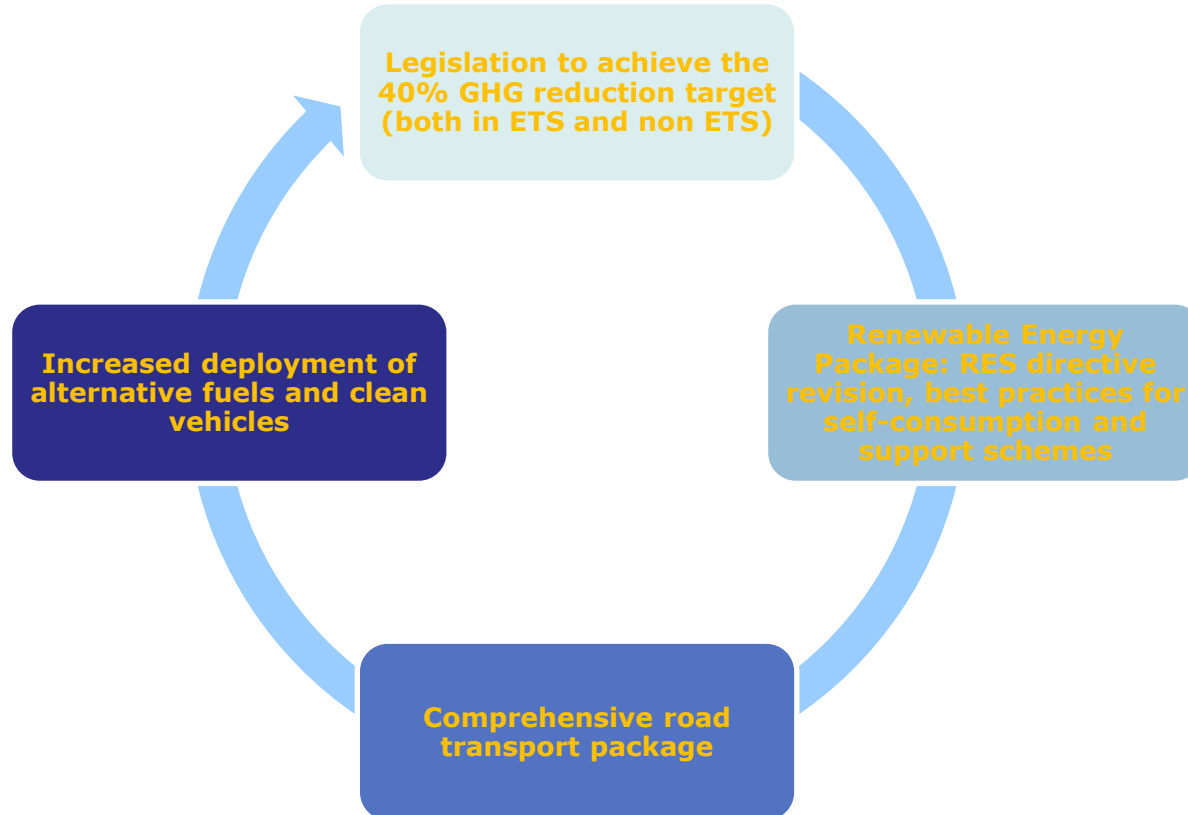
Legislation to achieve the 40% GHG reduction target (both in ETS and non ETS)

Renewable Energy Package: RES directive revision, best practices for self-consumption and support schemes

Comprehensive road transport package

Increased deployment of alternative fuels and clean vehicles